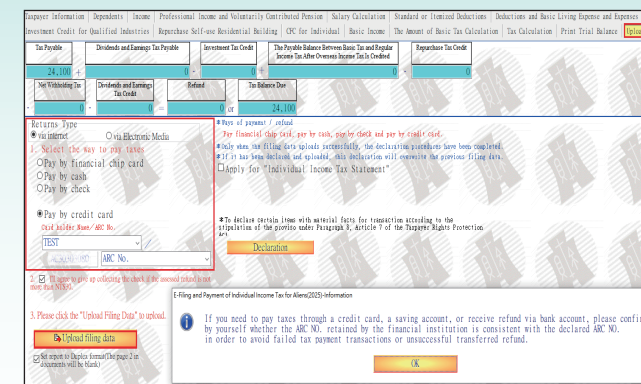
Taxpayer Information | Dependents | Income | Professional Income and Voluntarily Contributed Pension | Salary Calculation | Standard or Itemized Deductions | Deductions and Basic Living Expense and Expenses
Investment Credit for Qualified Industries | Repurchase Self-use Residential Building | CPC for Individual | Basic Income | The Amount of Basic Tax Calculation | Tax Calculation | Print Trial Balance | Uploa

| Tax Payable | Dividends and Earnings Tax Payable | Investment Tax Credit | The Payable Balance Between Basic Tax and Regular Income Tax After Overseas Income Tax Is Credited | Repurchase Tax Credit |
|---|---|---|---|---|
| 24,100 + | 0 - | 0 + | 0 - | 0 |

| Net Withholding Tax | Dividends and Earnings Tax Credit | Refund | Tax Balance Due |
|---|---|---|---|
| - 0 - | 0 = | 0 or | 24,100 |

Returns Type
via internet   via Electronic Media
1. Select the way to pay taxes
Pay by financial chip card
Pay by cash
Pay by check
Pay by credit card
Card holder Name/ ARC No.
TEST
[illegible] ARC No.

Ways of payment / refund
Pay financial chip card, pay by cash, pay by check and pay by credit card
*Only when the filing data uploads successfully, the declaration procedures have been completed.
*If it has declared and uploaded, this declaration will overwrite the previous filing data.
Apply for "Individual Income Tax Statement"

*To declare certain items with material facts for transaction according to the stipulation of the proviso under Paragraph 8, Article 7 of the Taxpayer Rights Protection Act.
Declaration

2. I agree to give up collecting the check if the assessed refund is not more than NT$ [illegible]

3. Please click the "Upload Filing Data" to upload.
Upload filing data
Set export to Duplex format(The page 2 in documents will be blank)

E-Filing and Payment of Individual Income Tax for Aliens(2025)-Information
If you need to pay taxes through a credit card, a saving account, or receive refund via bank account, please confi by yourself whether the ARC NO. retained by the financial institution is consistent with the declared ARC NO. in order to avoid failed tax payment transactions or unsuccessful transferred refund.
OK